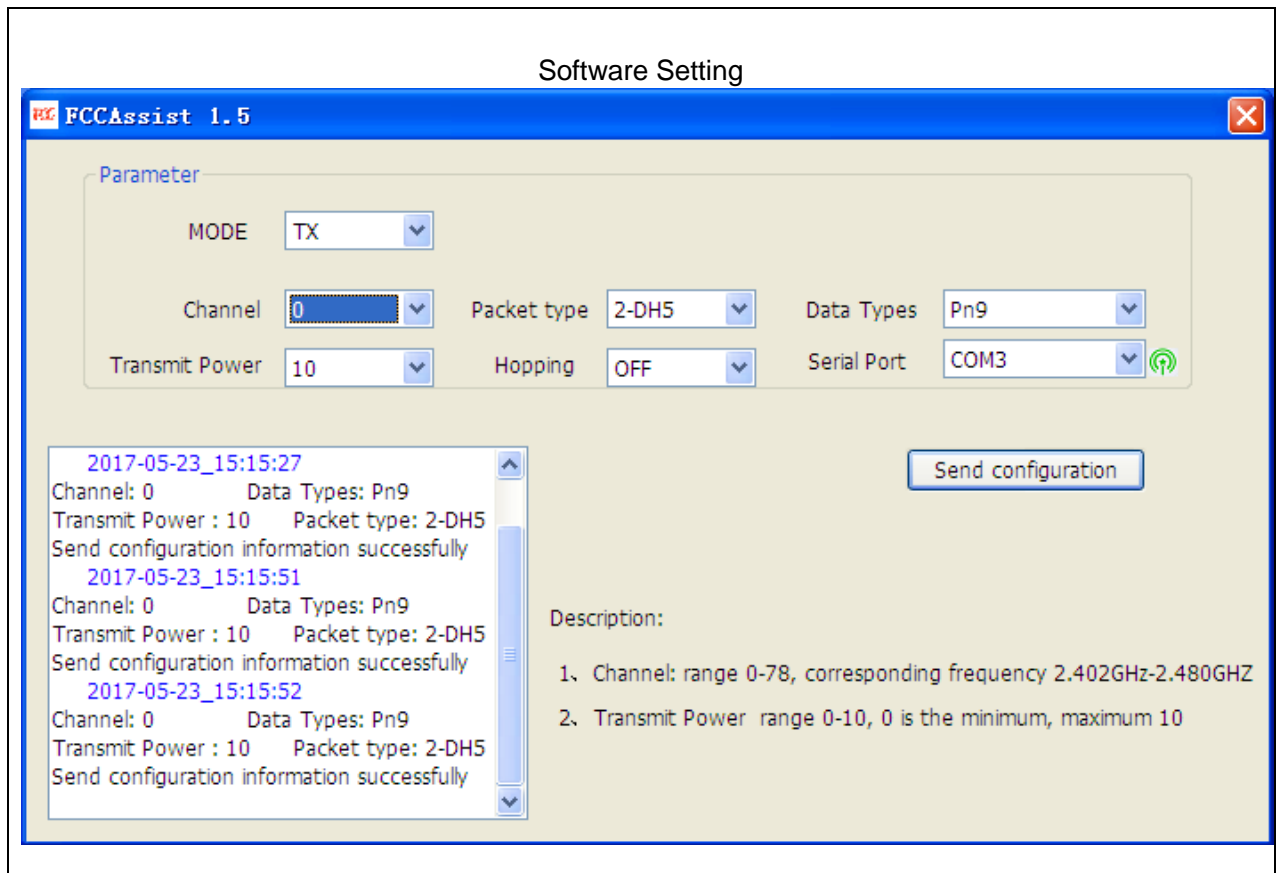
Software Setting

FCCAssist 1.5

Parameter

MODE TX

Channel 0

Packet type 2-DH5

Data Types Pn9

Transmit Power 10

Hopping OFF

Serial Port COM3

2017-05-23_15:15:27
Channel: 0 Data Types: Pn9
Transmit Power : 10 Packet type: 2-DH5
Send configuration information successfully
2017-05-23_15:15:51
Channel: 0 Data Types: Pn9
Transmit Power : 10 Packet type: 2-DH5
Send configuration information successfully
2017-05-23_15:15:52
Channel: 0 Data Types: Pn9
Transmit Power : 10 Packet type: 2-DH5
Send configuration information successfully

Send configuration

Description:

1、Channel: range 0-78, corresponding frequency 2.402GHz-2.480GHZ

2、Transmit Power range 0-10, 0 is the minimum, maximum 10